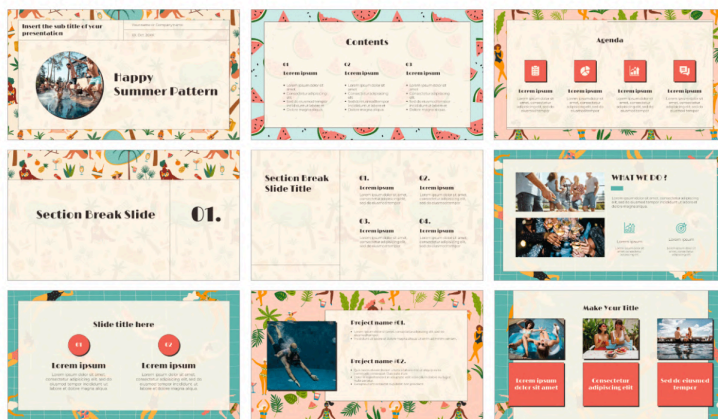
Insert the sub title of your presentation

Happy Summer Pattern

Contents

01
Lorem ipsum

02
Lorem ipsum

03
Lorem ipsum

Agenda

Lorem ipsum

Lorem ipsum

Lorem ipsum

Lorem ipsum

Section Break Slide 01.

Section Break Slide Title

01.
Lorem ipsum

02.
Lorem ipsum

03.
Lorem ipsum

04.
Lorem ipsum

WHAT WE DO ?

Slide title here

01
Lorem ipsum

02
Lorem ipsum

Project name #1.

Project name #2.

Make Your Title

Lorem ipsum dolor sit amet

Consectetur adipiscing elit

Sed do eiusmod tempor